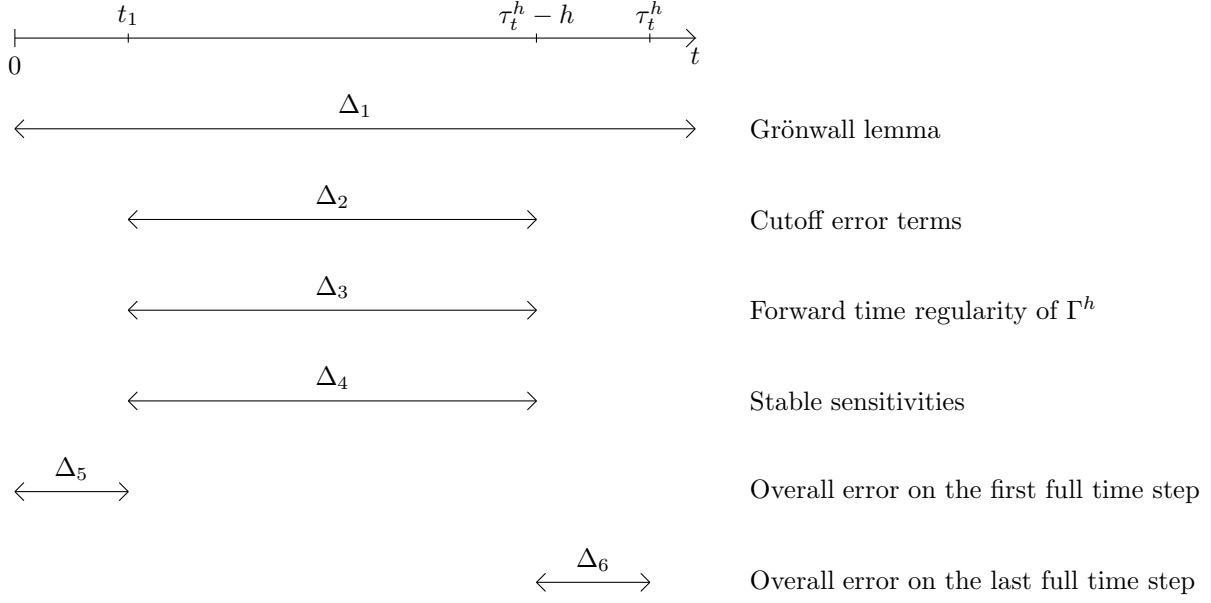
$t_1$ $\tau_t^h - h$ $\tau_t^h$

0 $t$

$\Delta_1$ Grönwall lemma

$\Delta_2$ Cutoff error terms

$\Delta_3$ Forward time regularity of $\Gamma^h$

$\Delta_4$ Stable sensitivities

$\Delta_5$ Overall error on the first full time step

$\Delta_6$ Overall error on the last full time step